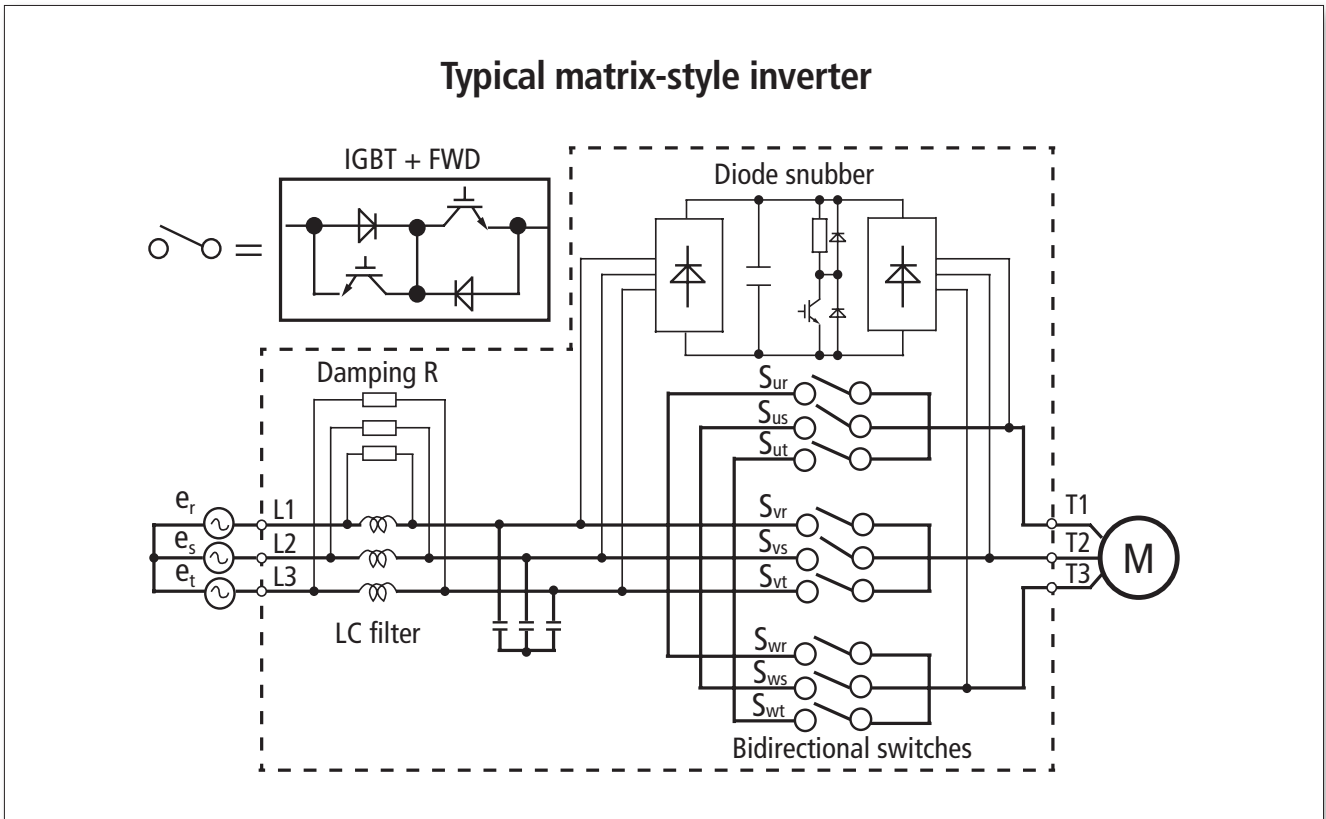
Typical matrix-style inverter

IGBT + FWD

=

Diode snubber

Damping R

$S_{ur}$
$S_{us}$
$S_{ut}$

$e_r$
$e_s$
$e_t$

L1
L2
L3

$S_{vr}$
$S_{vs}$
$S_{vt}$

T1
T2
T3

M

LC filter

$S_{wr}$
$S_{ws}$
$S_{wt}$

Bidirectional switches